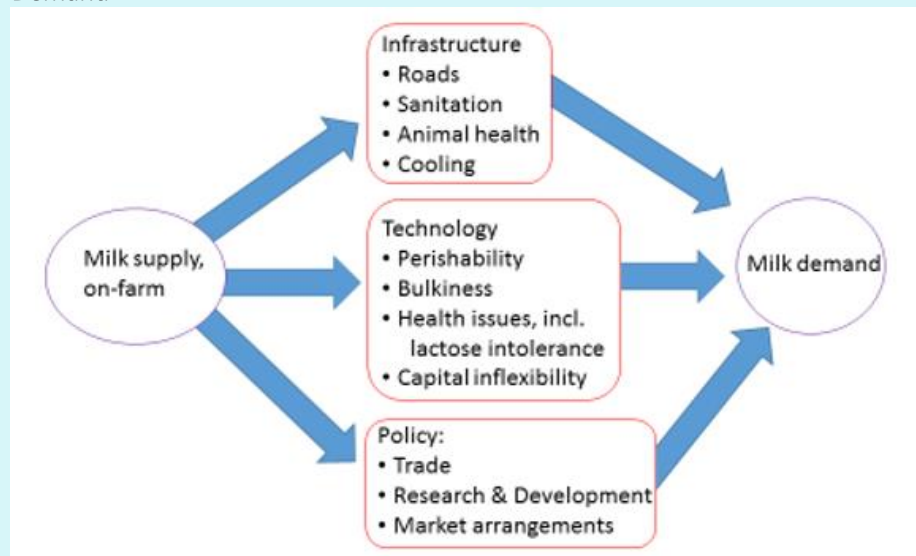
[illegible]

Infrastructure
• Roads
• Sanitation
• Animal health
• Cooling

Milk supply, on-farm

Technology
• Perishability
• Bulkiness
• Health issues, incl. lactose intolerance
• Capital inflexibility

Milk demand

Policy:
• Trade
• Research & Development
• Market arrangements